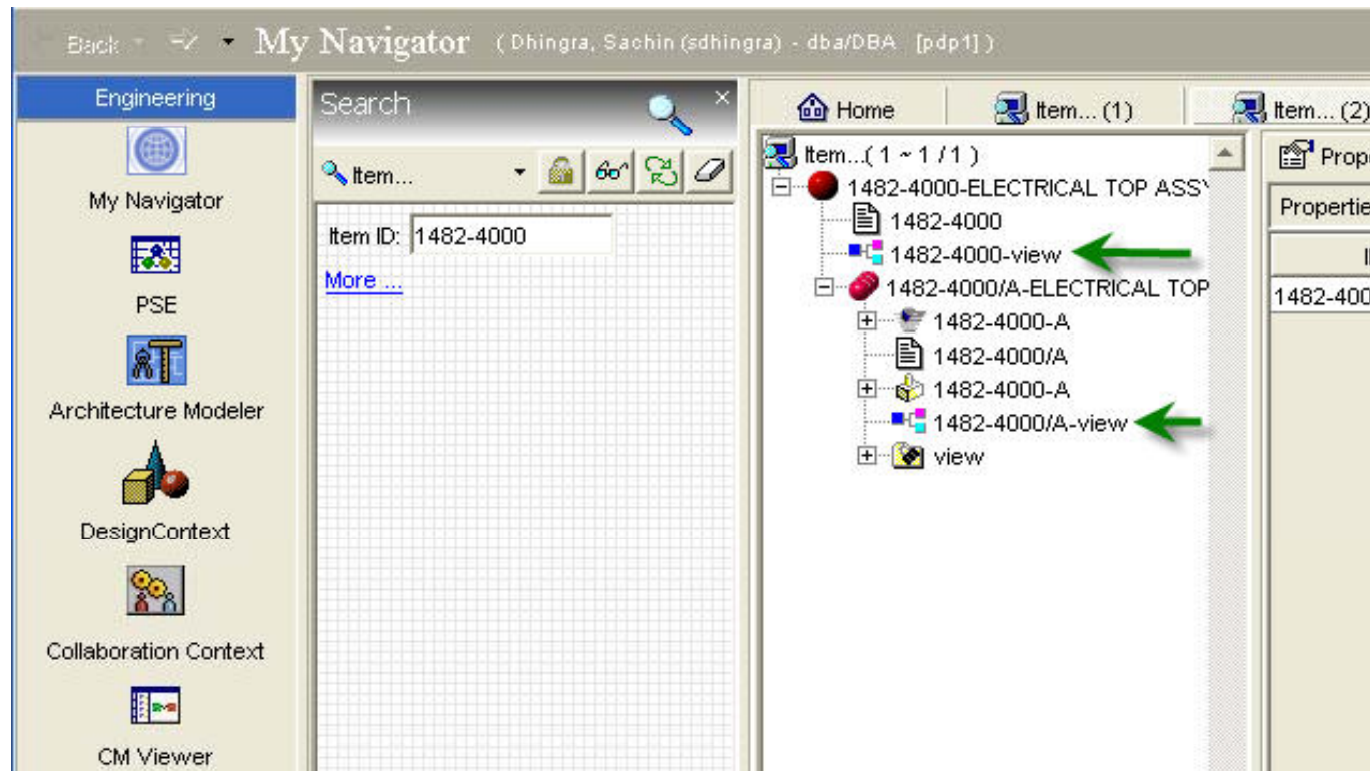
Back My Navigator (Dhingra, Sachin (sdhingra) - dba/DBA [pdp1])

Engineering
My Navigator
PSE
Architecture Modeler
DesignContext
Collaboration Context
CM Viewer

Search
Item...
Item ID: 1482-4000
More ...

Home
Item... (1)
Item... (2)

Item...( 1 ~ 1 / 1 )
1482-4000-ELECTRICAL TOP ASSY
1482-4000
1482-4000-view
1482-4000/A-ELECTRICAL TOP
1482-4000-A
1482-4000/A
1482-4000-A
1482-4000/A-view
view

Prope
Propertie
1482-400